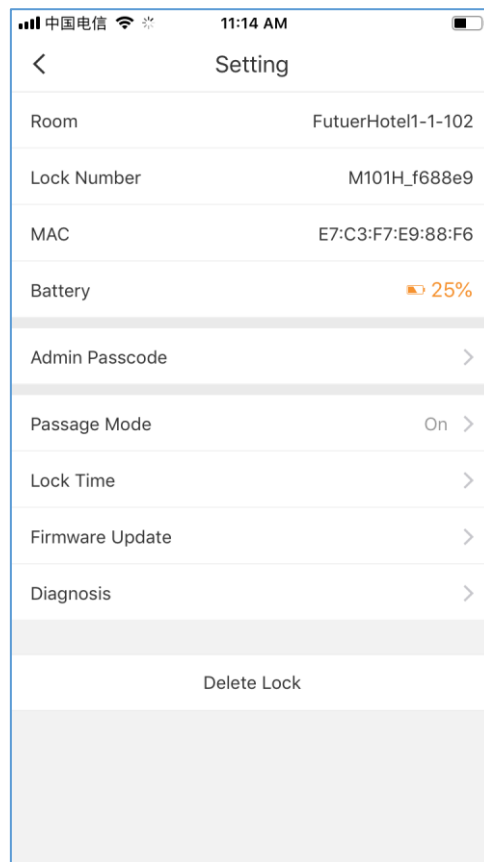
中国电信 11:14 AM

<
Setting

Room FutuerHotel1-1-102

Lock Number M101H_f688e9

MAC E7:C3:F7:E9:88:F6

Battery 25%

Admin Passcode >

Passage Mode On >

Lock Time >

Firmware Update >

Diagnosis >

Delete Lock